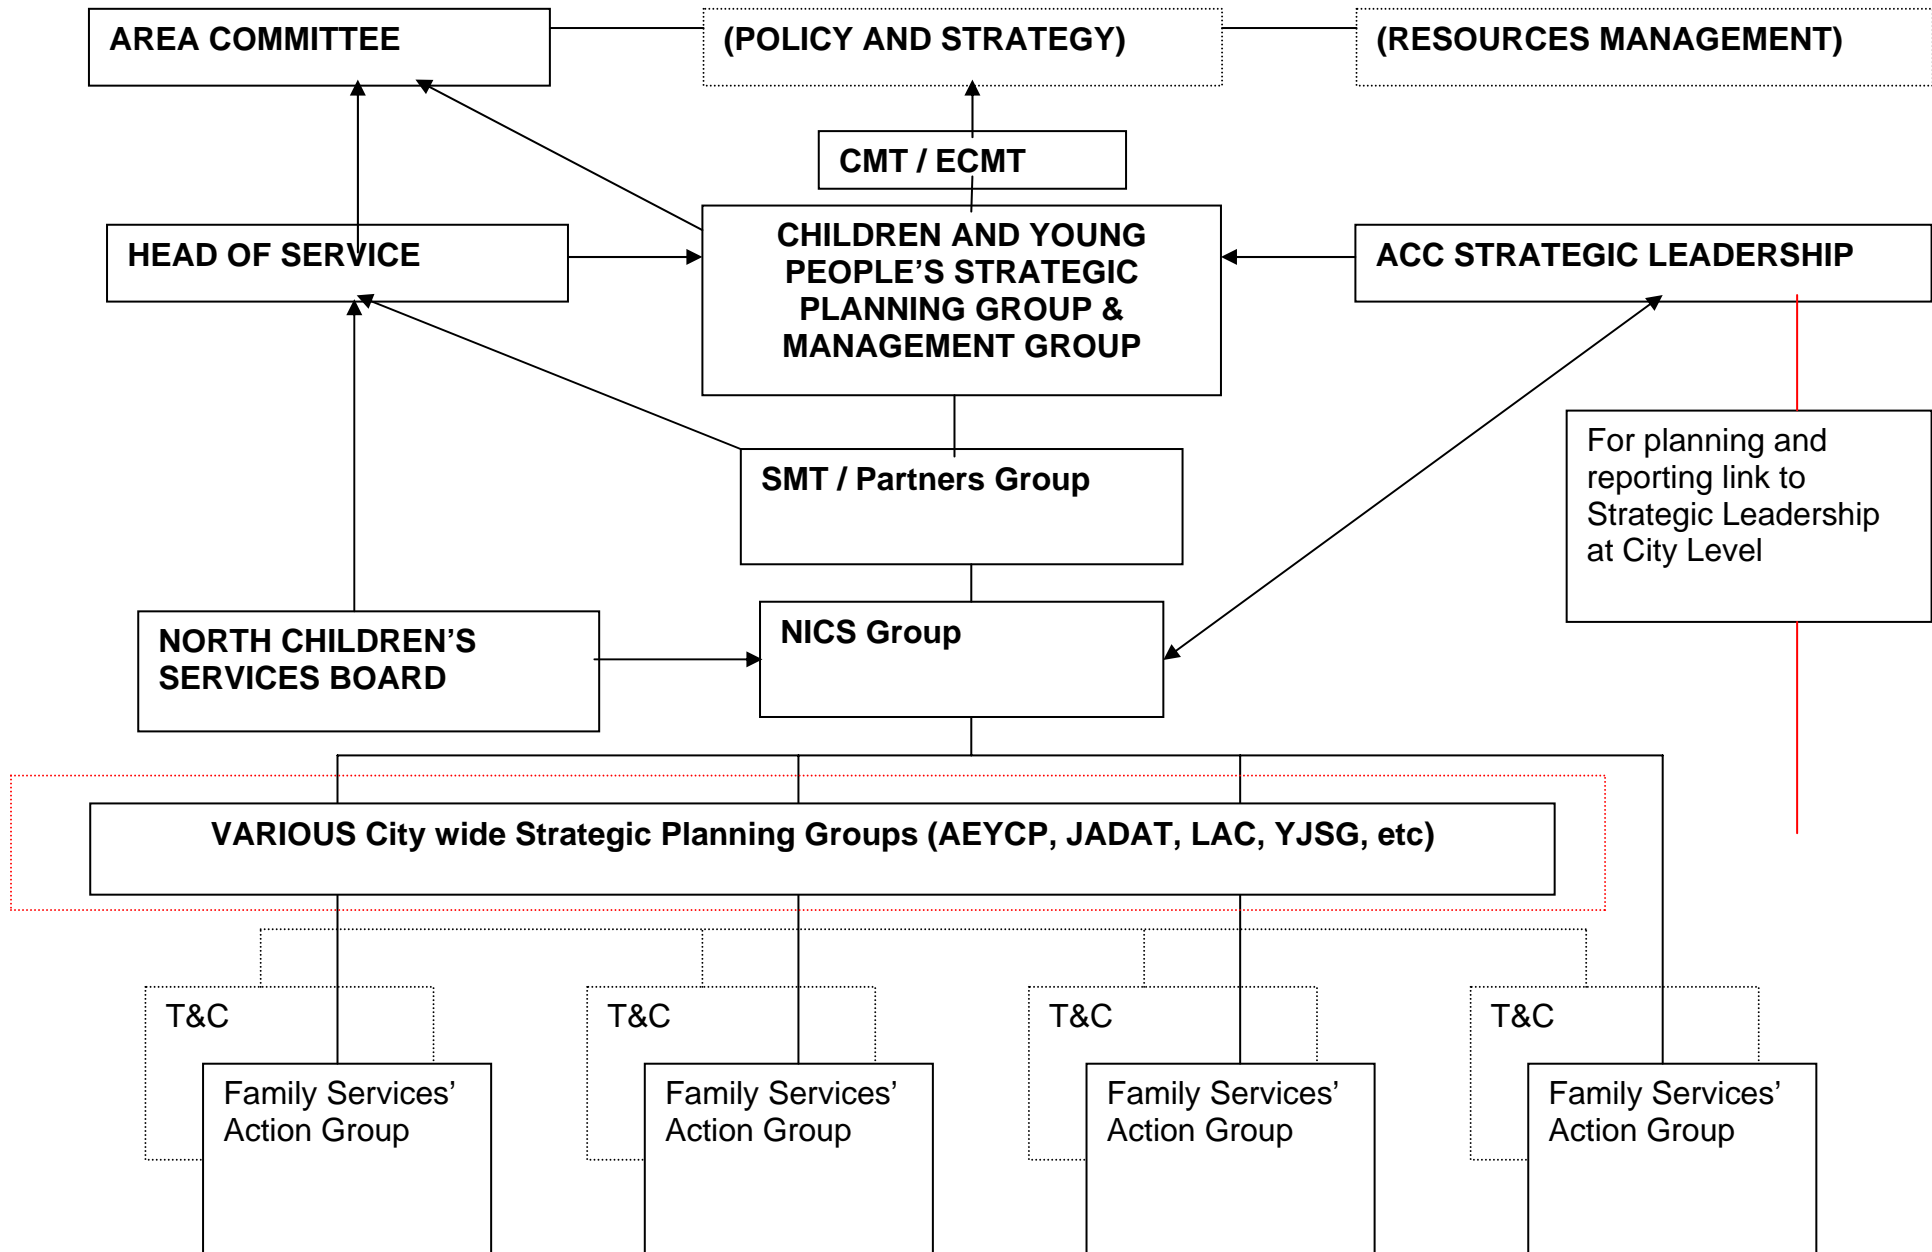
AREA COMMITTEE

(POLICY AND STRATEGY)

(RESOURCES MANAGEMENT)

CMT / ECMT

HEAD OF SERVICE

CHILDREN AND YOUNG PEOPLE'S STRATEGIC PLANNING GROUP & MANAGEMENT GROUP

ACC STRATEGIC LEADERSHIP

For planning and reporting link to Strategic Leadership at City Level

SMT / Partners Group

NORTH CHILDREN'S SERVICES BOARD

NICS Group

VARIOUS City wide Strategic Planning Groups (AEYCP, JADAT, LAC, YJSG, etc)

T&C

Family Services' Action Group

T&C

Family Services' Action Group

T&C

Family Services' Action Group

T&C

Family Services' Action Group